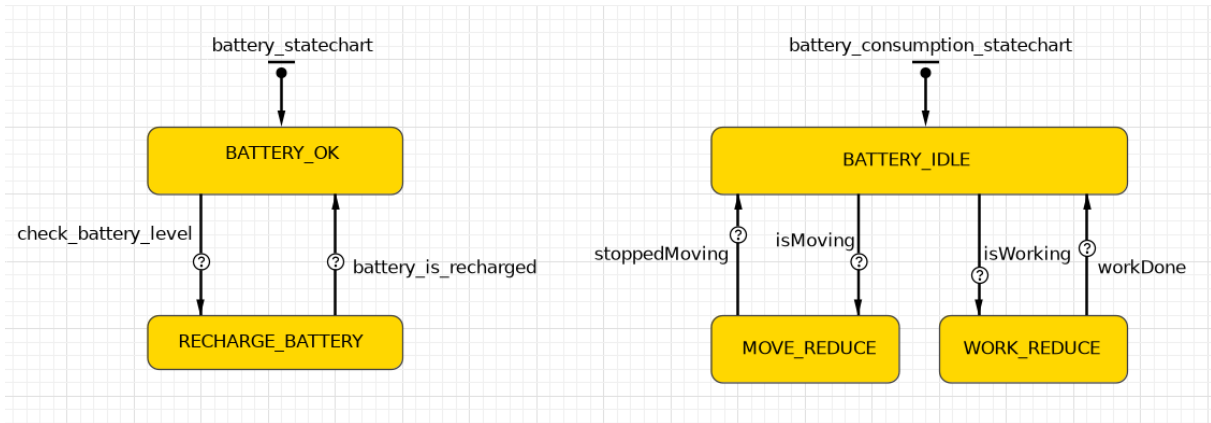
battery_statechart

BATTERY_OK

check_battery_level

battery_is_recharged

RECHARGE_BATTERY

battery_consumption_statechart

BATTERY_IDLE

stoppedMoving

isMoving

isWorking

workDone

MOVE_REDUCE

WORK_REDUCE